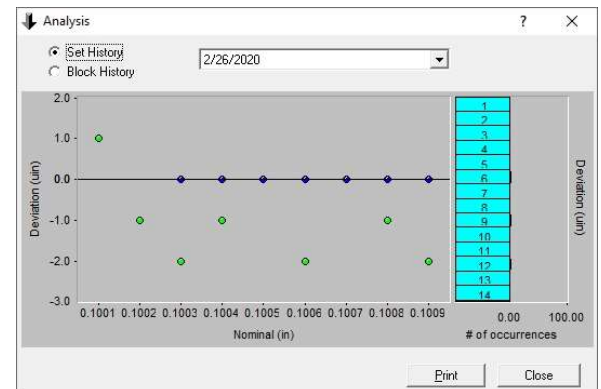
Analysis ? ×

Set History
Block History

2/26/2020

2.0
1.0
0.0
-1.0
-2.0
-3.0

Deviation (uin)

0.1001 0.1002 0.1003 0.1004 0.1005 0.1006 0.1007 0.1008 0.1009

Nominal (in)

1
2
3
4
5
6
7
8
9
10
11
12
13
14

0.00 100.00

# of occurrences

Deviation (uin)

Print Close